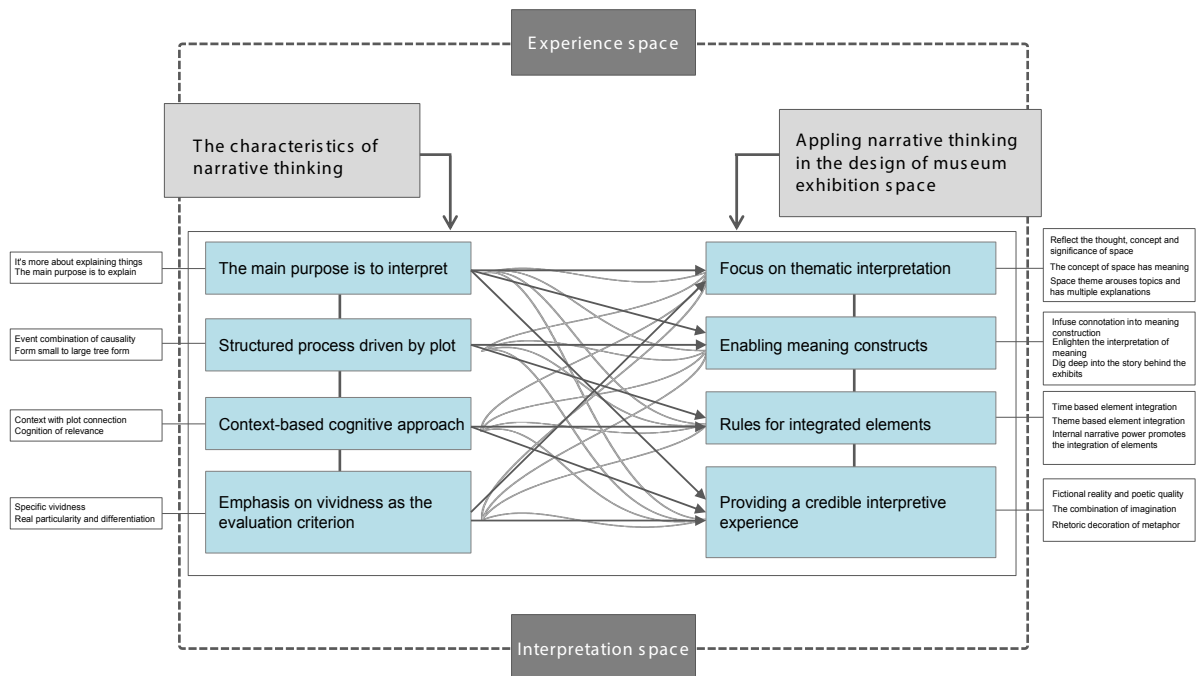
Experience space

The characteristics of narrative thinking

Appling narrative thinking in the design of museum exhibition space

It's more about explaining things
The main purpose is to explain

The main purpose is to interpret

Event combination of causality
Form small to large tree form

Structured process driven by plot

Context with plot connection
Cognition of relevance

Context-based cognitive approach

Specific vividness
Real particularity and differentiation

Emphasis on vividness as the evaluation criterion

Focus on thematic interpretation

Reflect the thought, concept and significance of space
The concept of space has meaning
Space theme arouses topics and has multiple explanations

Enabling meaning constructs

Infuse connotation into meaning construction
Enlighten the interpretation of meaning
Dig deep into the story behind the exhibits

Rules for integrated elements

Time based element integration
Theme based element integration
Internal narrative power promotes the integration of elements

Providing a credible interpretive experience

Fictional reality and poetic quality
The combination of imagination
Rhetoric decoration of metaphor

Interpretation space